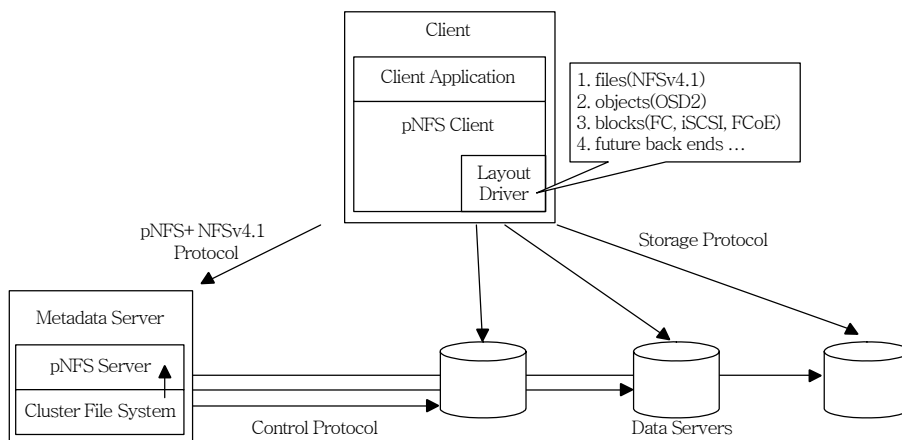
Client

Client Application

pNFS Client

Layout Driver

1. files(NFSv4.1)
2. objects(OSD2)
3. blocks(FC, iSCSI, FCoE)
4. future back ends …

pNFS+ NFSv4.1 Protocol

Storage Protocol

Metadata Server

pNFS Server

Cluster File System

Control Protocol

Data Servers